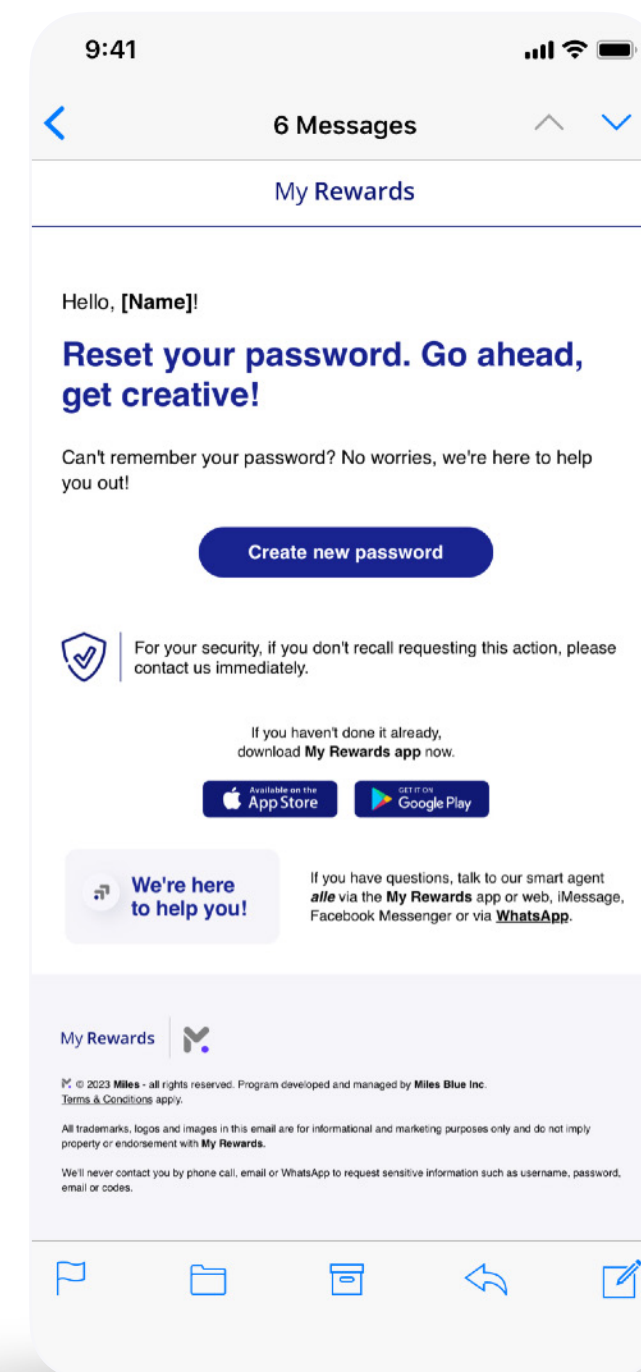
9:41

6 Messages

My Rewards

Hello, [Name]!

Reset your password. Go ahead, get creative!

Can't remember your password? No worries, we're here to help you out!

Create new password

For your security, if you don't recall requesting this action, please contact us immediately.

If you haven't done it already, download My Rewards app now.

Available on the App Store

GET IT ON Google Play

We're here to help you!

If you have questions, talk to our smart agent alle via the My Rewards app or web, iMessage, Facebook Messenger or via WhatsApp.

My Rewards

© 2023 Miles - all rights reserved. Program developed and managed by Miles Blue Inc. Terms & Conditions apply.

All trademarks, logos and images in this email are for informational and marketing purposes only and do not imply property or endorsement with My Rewards.

We'll never contact you by phone call, email or WhatsApp to request sensitive information such as username, password, email or codes.